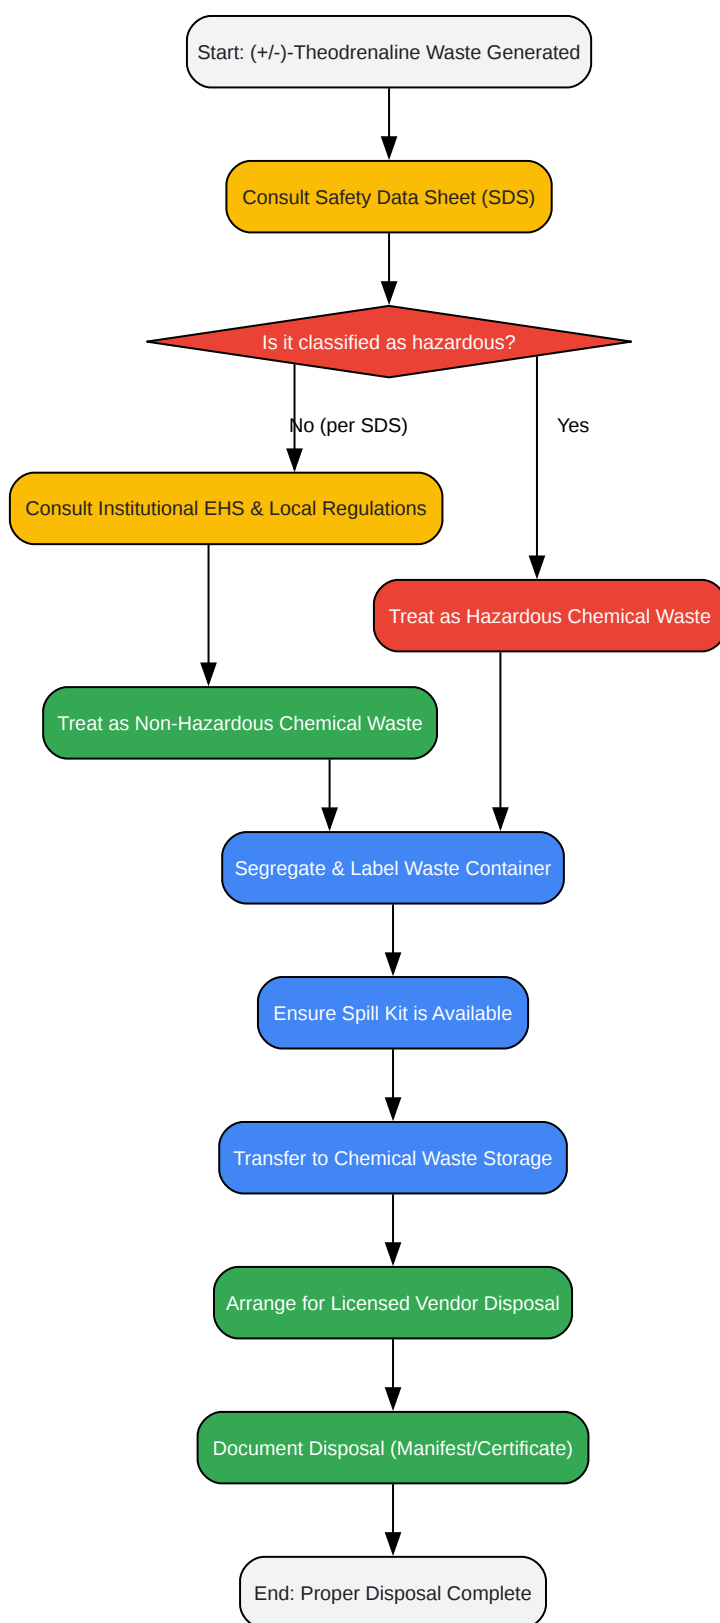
Start: (+/-)-Theodrenaline Waste Generated

Consult Safety Data Sheet (SDS)

Is it classified as hazardous?

No (per SDS)

Yes

Consult Institutional EHS & Local Regulations

Treat as Hazardous Chemical Waste

Treat as Non-Hazardous Chemical Waste

Segregate & Label Waste Container

Ensure Spill Kit is Available

Transfer to Chemical Waste Storage

Arrange for Licensed Vendor Disposal

Document Disposal (Manifest/Certificate)

End: Proper Disposal Complete